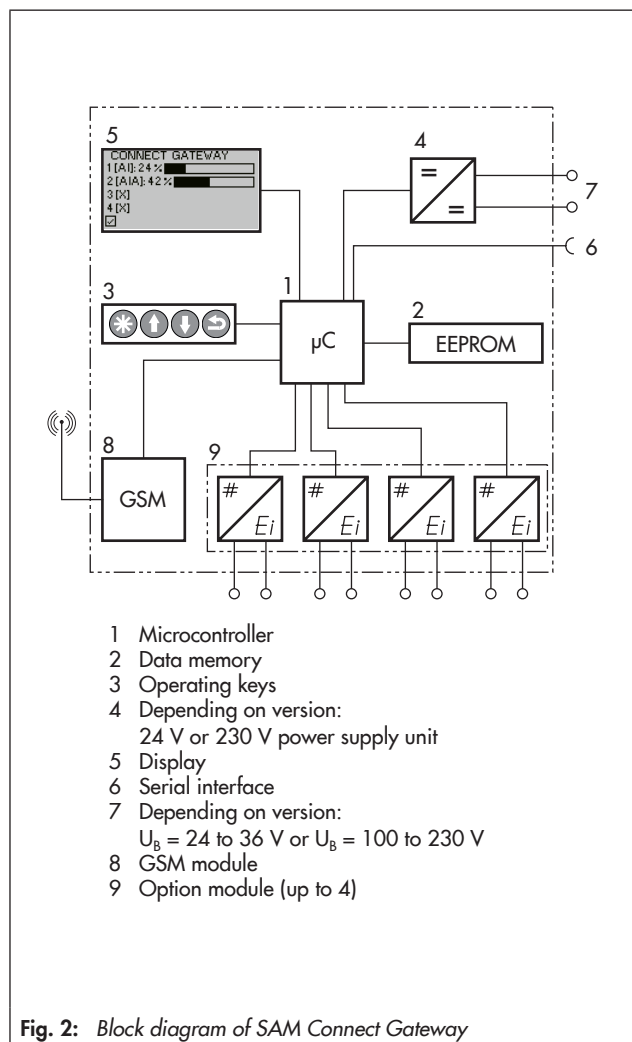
5
CONNECT GATEWAY
1 [AI]: 24 %
2 [AIA]: 42 %
3 [X]
4 [X]
☑

4
=
=
7
6
1
3
μC
2
EEPROM
8
GSM
9
#
Ei
#
Ei
#
Ei
#
Ei

1 Microcontroller
2 Data memory
3 Operating keys
4 Depending on version: 24 V or 230 V power supply unit
5 Display
6 Serial interface
7 Depending on version: $U_B$ = 24 to 36 V or $U_B$ = 100 to 230 V
8 GSM module
9 Option module (up to 4)

Fig. 2: Block diagram of SAM Connect Gateway